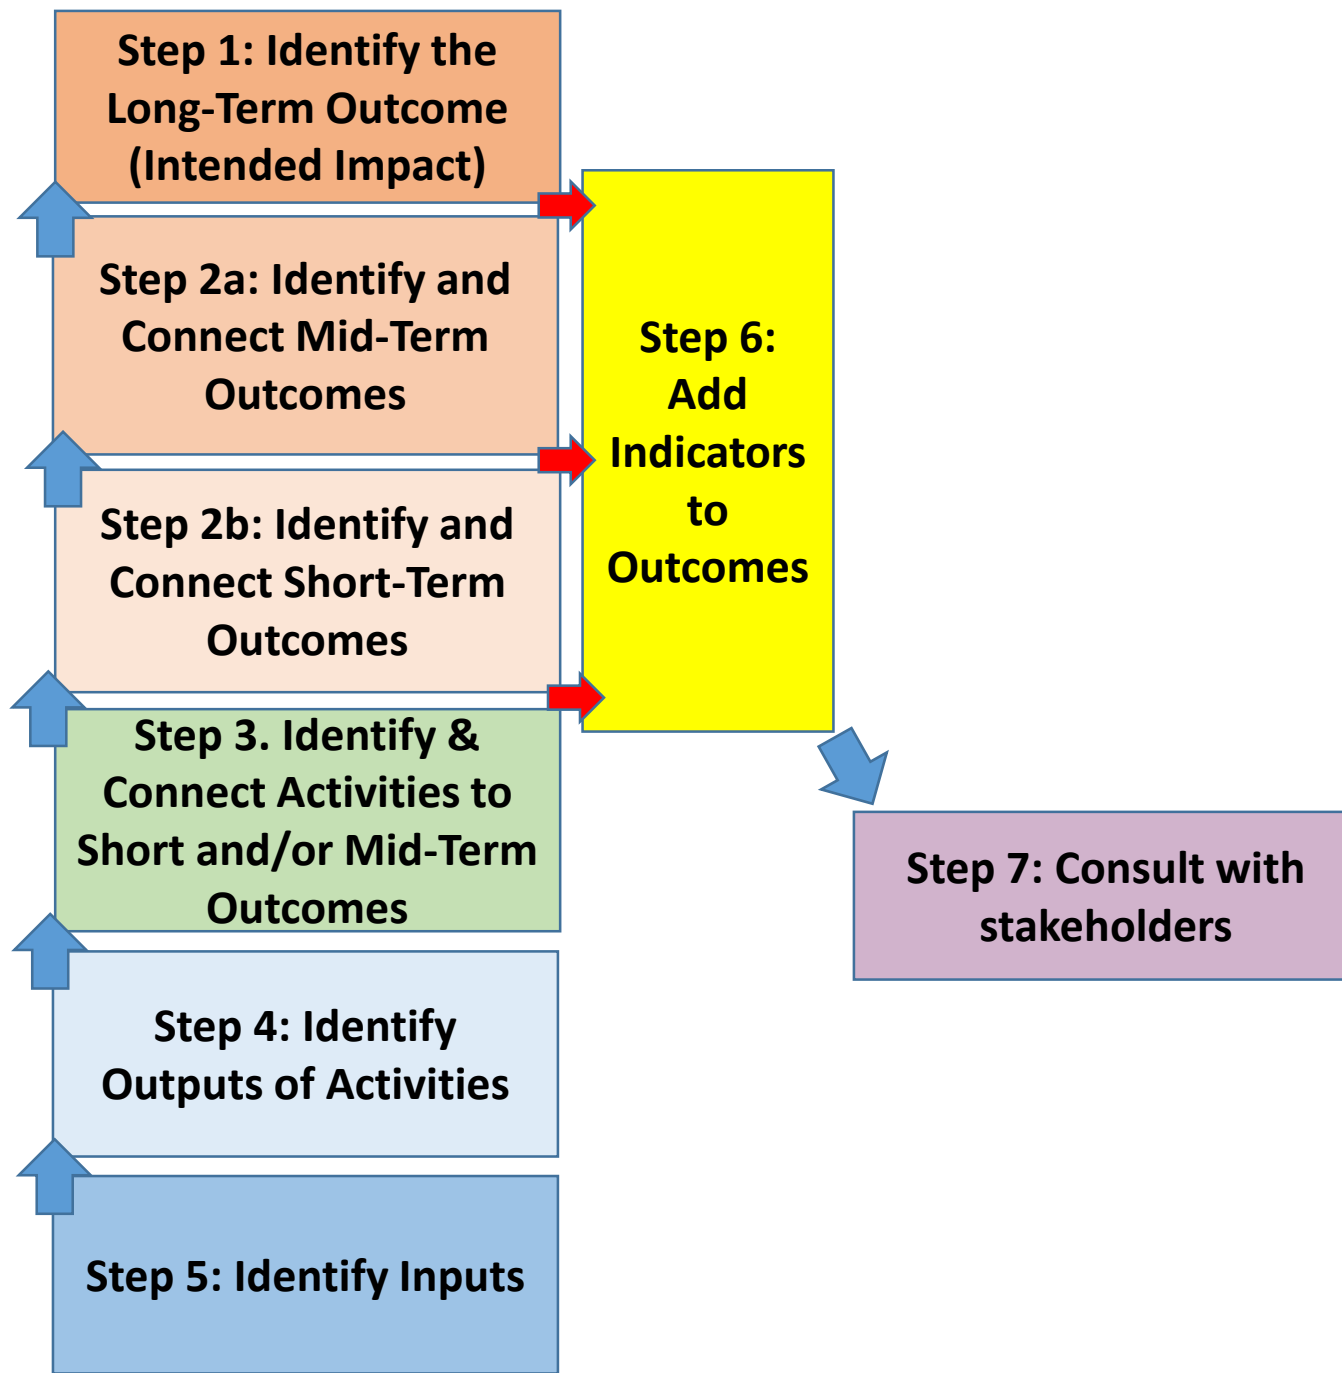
Step 1: Identify the Long-Term Outcome (Intended Impact)

Step 2a: Identify and Connect Mid-Term Outcomes

Step 2b: Identify and Connect Short-Term Outcomes

Step 3. Identify & Connect Activities to Short and/or Mid-Term Outcomes

Step 4: Identify Outputs of Activities

Step 5: Identify Inputs

Step 6: Add Indicators to Outcomes

Step 7: Consult with stakeholders